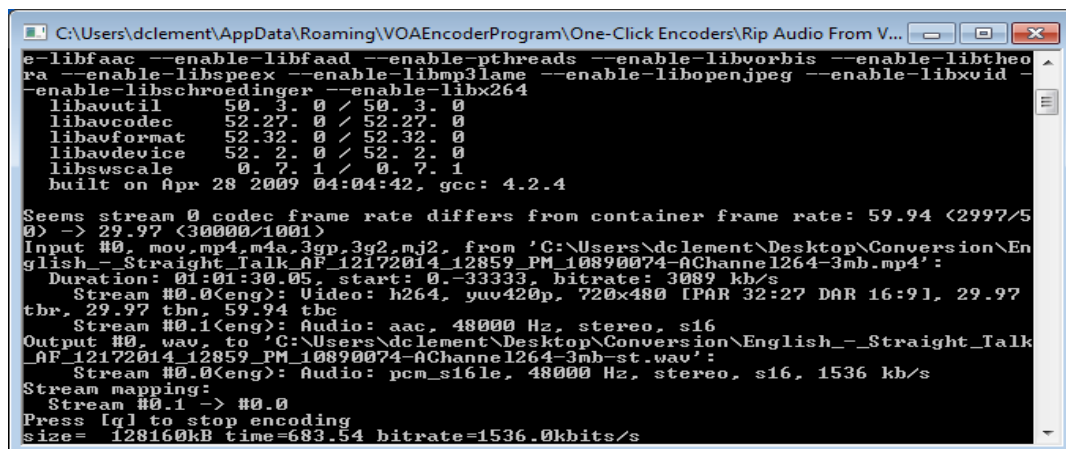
C:\Users\dclement\AppData\Roaming\VOAEncoderProgram\One-Click Encoders\Rip Audio From V...

e-libfaac --enable-libfaad --enable-pthreads --enable-libvorbis --enable-libtheora --enable-libspeex --enable-libmp3lame --enable-libopenjpeg --enable-libxvid --enable-libschroedinger --enable-libx264
  libavutil     50. 3. 0 / 50. 3. 0
  libavcodec    52.27. 0 / 52.27. 0
  libavformat   52.32. 0 / 52.32. 0
  libavdevice   52. 2. 0 / 52. 2. 0
  libswscale     0. 7. 1 /  0. 7. 1
  built on Apr 28 2009 04:04:42, gcc: 4.2.4

Seems stream 0 codec frame rate differs from container frame rate: 59.94 (2997/50) -> 29.97 (30000/1001)
Input #0, mov,mp4,m4a,3gp,3g2,mj2, from 'C:\Users\dclement\Desktop\Conversion\English_-_Straight_Talk_AF_12172014_12859_PM_10890074-AChannel264-3mb.mp4':
  Duration: 01:01:30.05, start: 0.-33333, bitrate: 3089 kb/s
    Stream #0.0(eng): Video: h264, yuv420p, 720x480 [PAR 32:27 DAR 16:9], 29.97 tbr, 29.97 tbn, 59.94 tbc
    Stream #0.1(eng): Audio: aac, 48000 Hz, stereo, s16
Output #0, wav, to 'C:\Users\dclement\Desktop\Conversion\English_-_Straight_Talk_AF_12172014_12859_PM_10890074-AChannel264-3mb-st.wav':
    Stream #0.0(eng): Audio: pcm_s16le, 48000 Hz, stereo, s16, 1536 kb/s
Stream mapping:
  Stream #0.1 -> #0.0
Press [q] to stop encoding
size=  128160kB time=683.54 bitrate=1536.0kbits/s